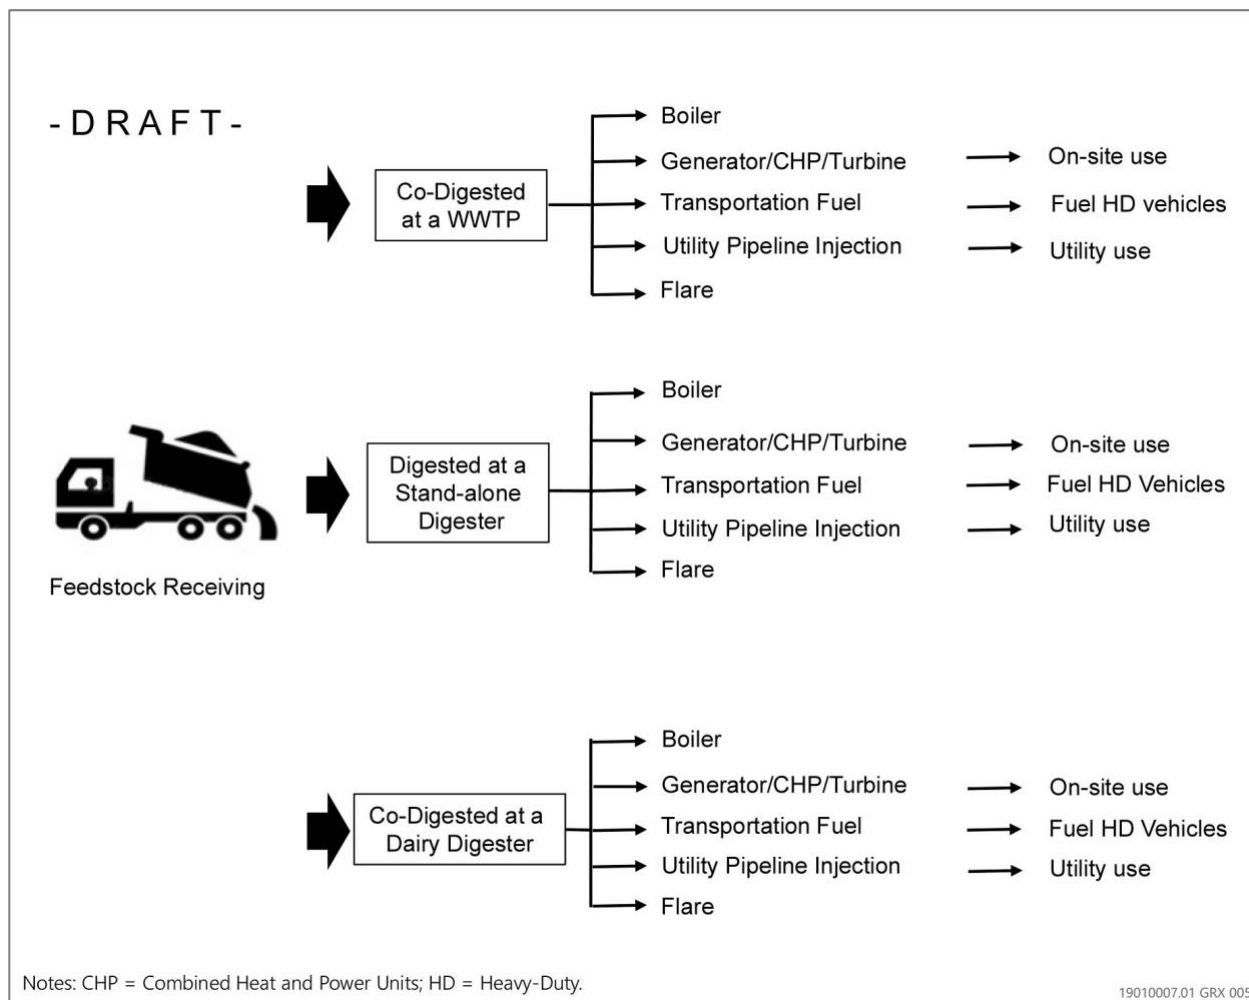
- D R A F T -

Co-Digested at a WWTP

Boiler
Generator/CHP/Turbine
Transportation Fuel
Utility Pipeline Injection
Flare

On-site use
Fuel HD vehicles
Utility use

Feedstock Receiving

Digested at a Stand-alone Digester

Boiler
Generator/CHP/Turbine
Transportation Fuel
Utility Pipeline Injection
Flare

On-site use
Fuel HD Vehicles
Utility use

Co-Digested at a Dairy Digester

Boiler
Generator/CHP/Turbine
Transportation Fuel
Utility Pipeline Injection
Flare

On-site use
Fuel HD Vehicles
Utility use

Notes: CHP = Combined Heat and Power Units; HD = Heavy-Duty.

19010007.01 GRX 00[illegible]